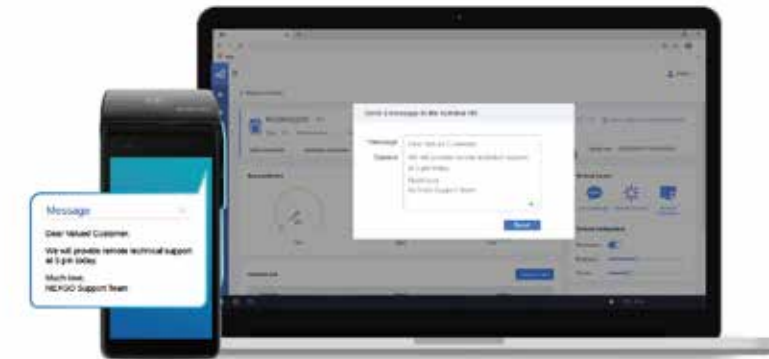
Message

Dear Valued Customer,

We will provide remote technical support at 3 pm today.

Much love,
NEXGO Support Team

Send a message to the terminal

Message

Content

Dear Valued Customer,

We will provide remote technical support at 3 pm today.

Much love,
NEXGO Support Team

Send